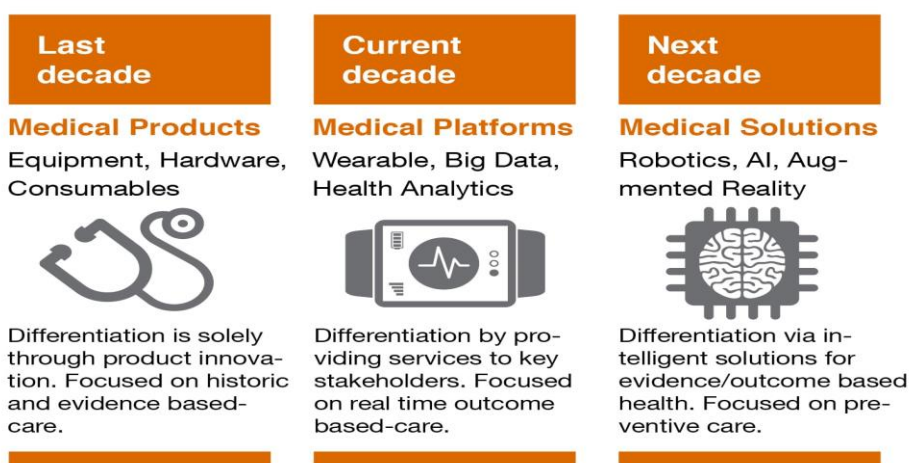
Last decade

Medical Products

Equipment, Hardware, Consumables

Differentiation is solely through product innovation. Focused on historic and evidence based-care.

Current decade

Medical Platforms

Wearable, Big Data, Health Analytics

Differentiation by providing services to key stakeholders. Focused on real time outcome based-care.

Next decade

Medical Solutions

Robotics, AI, Augmented Reality

Differentiation via intelligent solutions for evidence/outcome based health. Focused on preventive care.